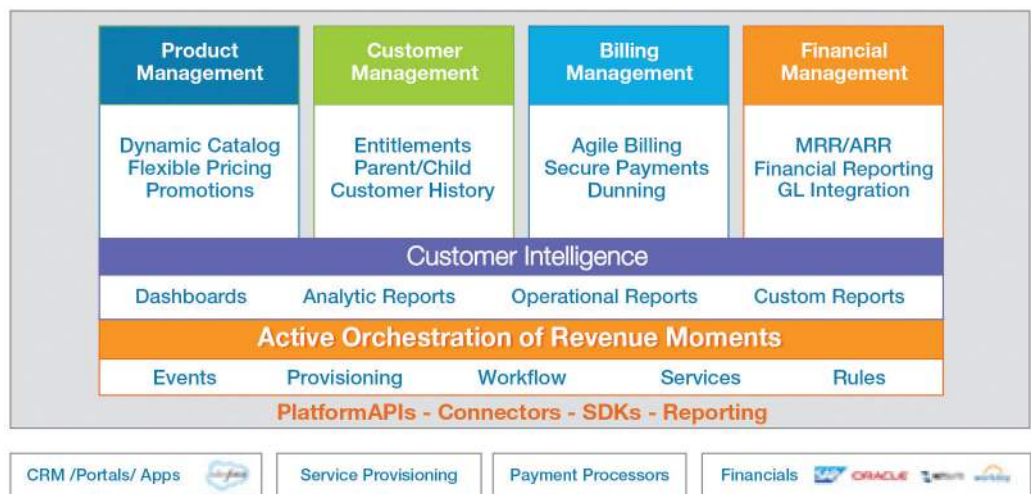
Product Management

Dynamic Catalog
Flexible Pricing
Promotions

Customer Management

Entitlements
Parent/Child
Customer History

Billing Management

Agile Billing
Secure Payments
Dunning

Financial Management

MRR/ARR
Financial Reporting
GL Integration

Customer Intelligence

Dashboards | Analytic Reports | Operational Reports | Custom Reports

Active Orchestration of Revenue Moments

Events | Provisioning | Workflow | Services | Rules

PlatformAPIs - Connectors - SDKs - Reporting

CRM /Portals/ Apps salesforce

Service Provisioning

Payment Processors

Financials SAP ORACLE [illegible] workday